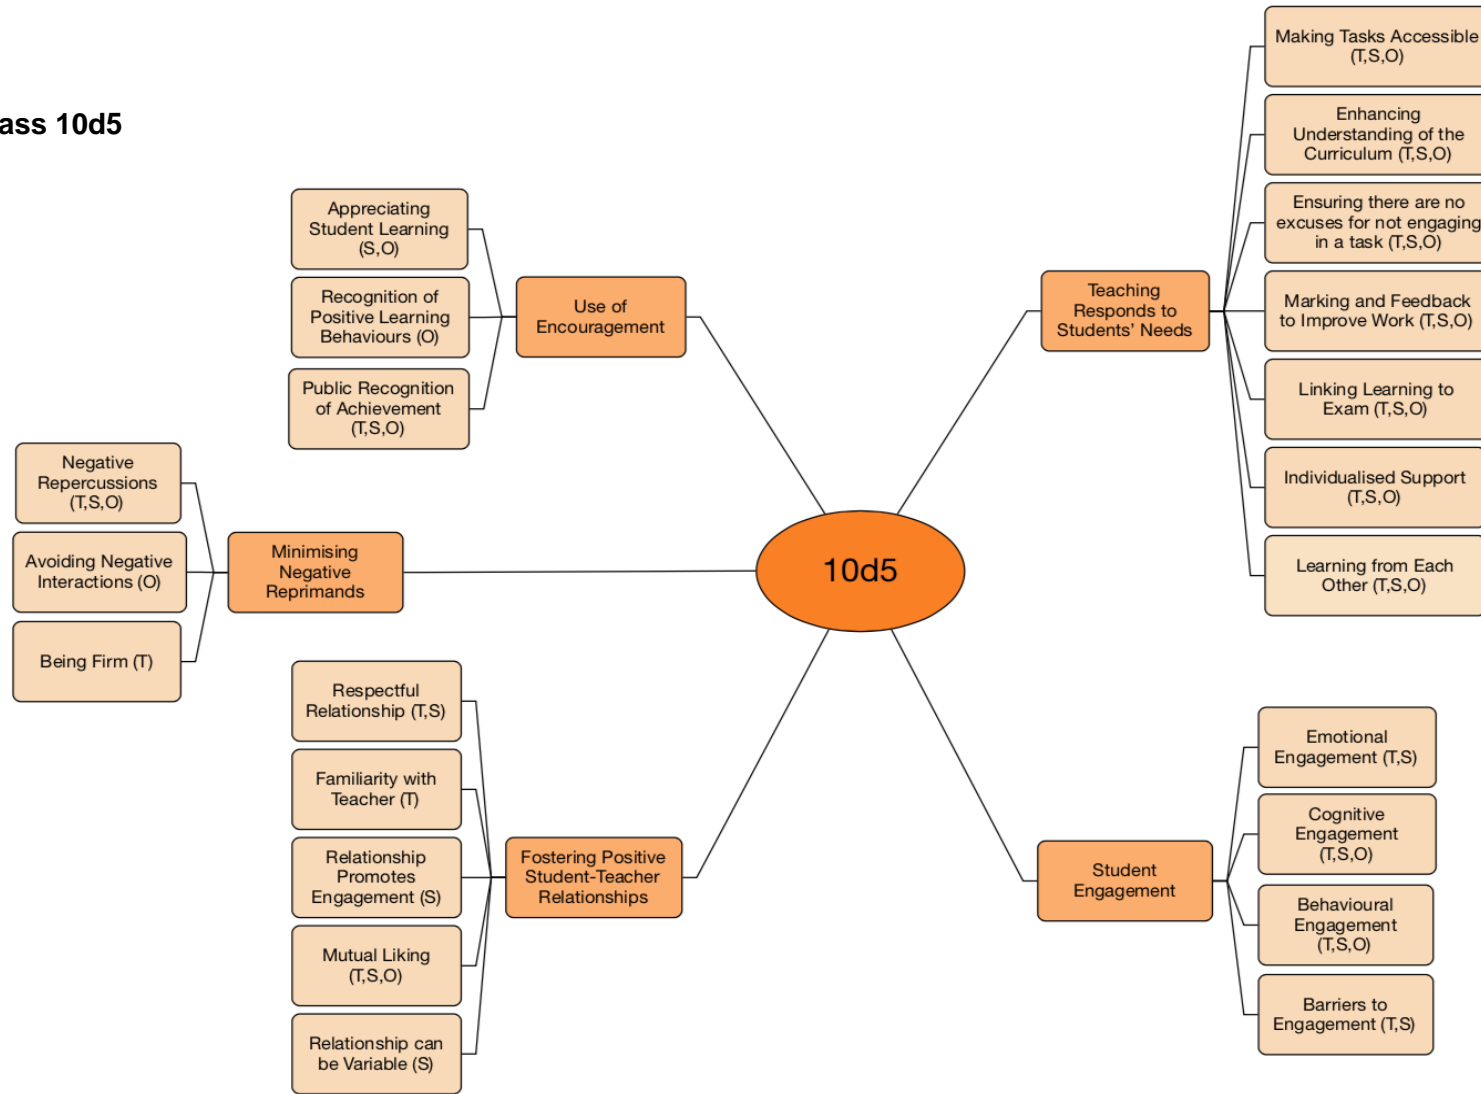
ass 10d5

10d5

Use of Encouragement

Appreciating Student Learning (S,O)

Recognition of Positive Learning Behaviours (O)

Public Recognition of Achievement (T,S,O)

Teaching Responds to Students' Needs

Making Tasks Accessible (T,S,O)

Enhancing Understanding of the Curriculum (T,S,O)

Ensuring there are no excuses for not engaging in a task (T,S,O)

Marking and Feedback to Improve Work (T,S,O)

Linking Learning to Exam (T,S,O)

Individualised Support (T,S,O)

Learning from Each Other (T,S,O)

Minimising Negative Reprimands

Negative Repercussions (T,S,O)

Avoiding Negative Interactions (O)

Being Firm (T)

Fostering Positive Student-Teacher Relationships

Respectful Relationship (T,S)

Familiarity with Teacher (T)

Relationship Promotes Engagement (S)

Mutual Liking (T,S,O)

Relationship can be Variable (S)

Student Engagement

Emotional Engagement (T,S)

Cognitive Engagement (T,S,O)

Behavioural Engagement (T,S,O)

Barriers to Engagement (T,S)